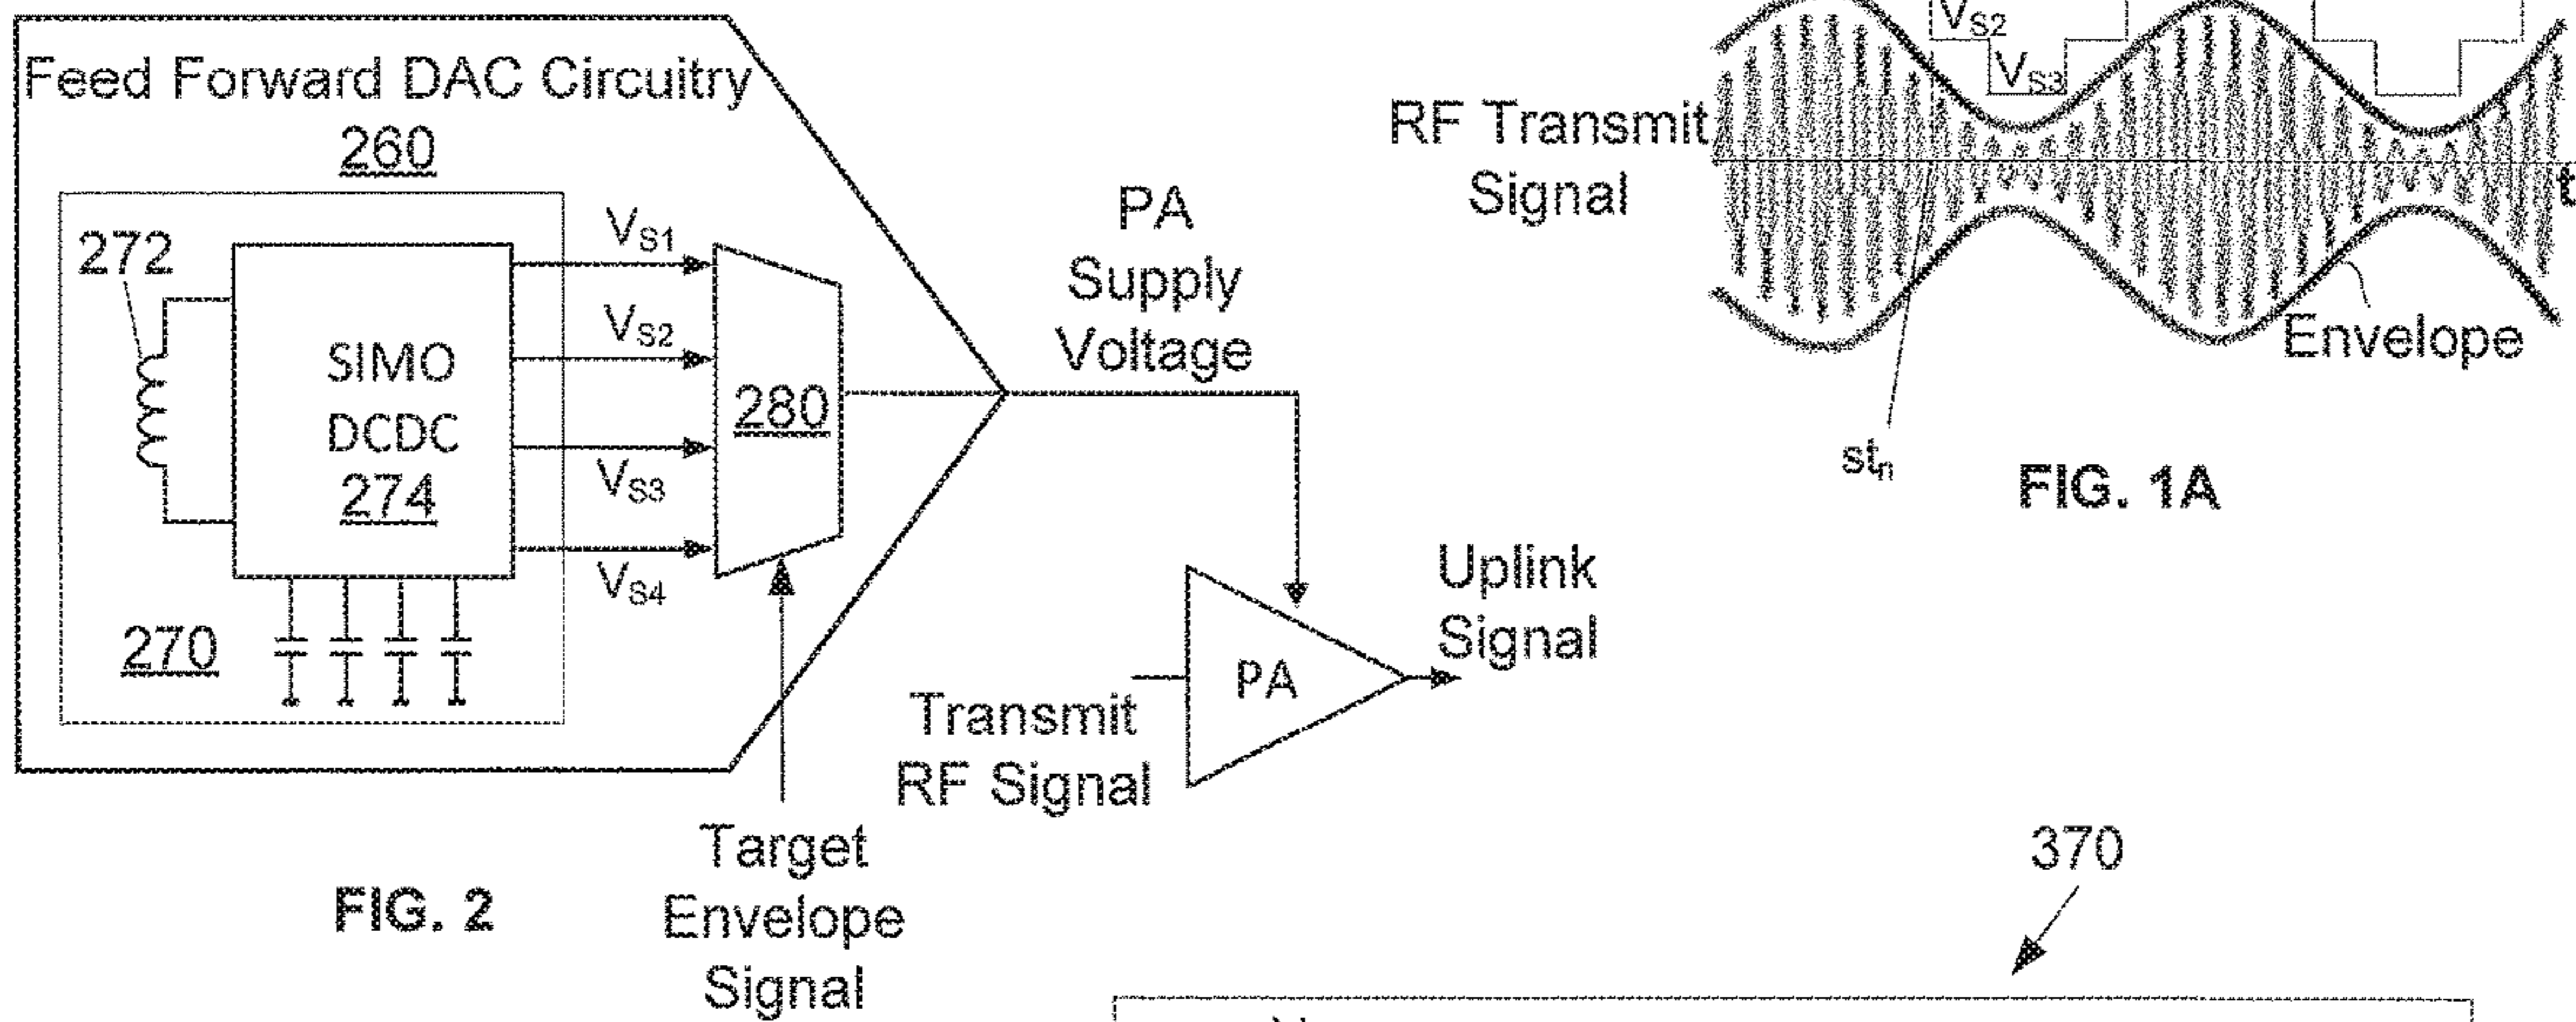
$V_{S2}$
$V_{S3}$
RF Transmit Signal
t
Envelope
$st_n$
FIG. 1A

Feed Forward DAC Circuitry
260
272
SIMO DCDC
274
270
$V_{S1}$
$V_{S2}$
$V_{S3}$
$V_{S4}$
280
PA Supply Voltage
PA
Uplink Signal
Transmit RF Signal
Target Envelope Signal
FIG. 2

370